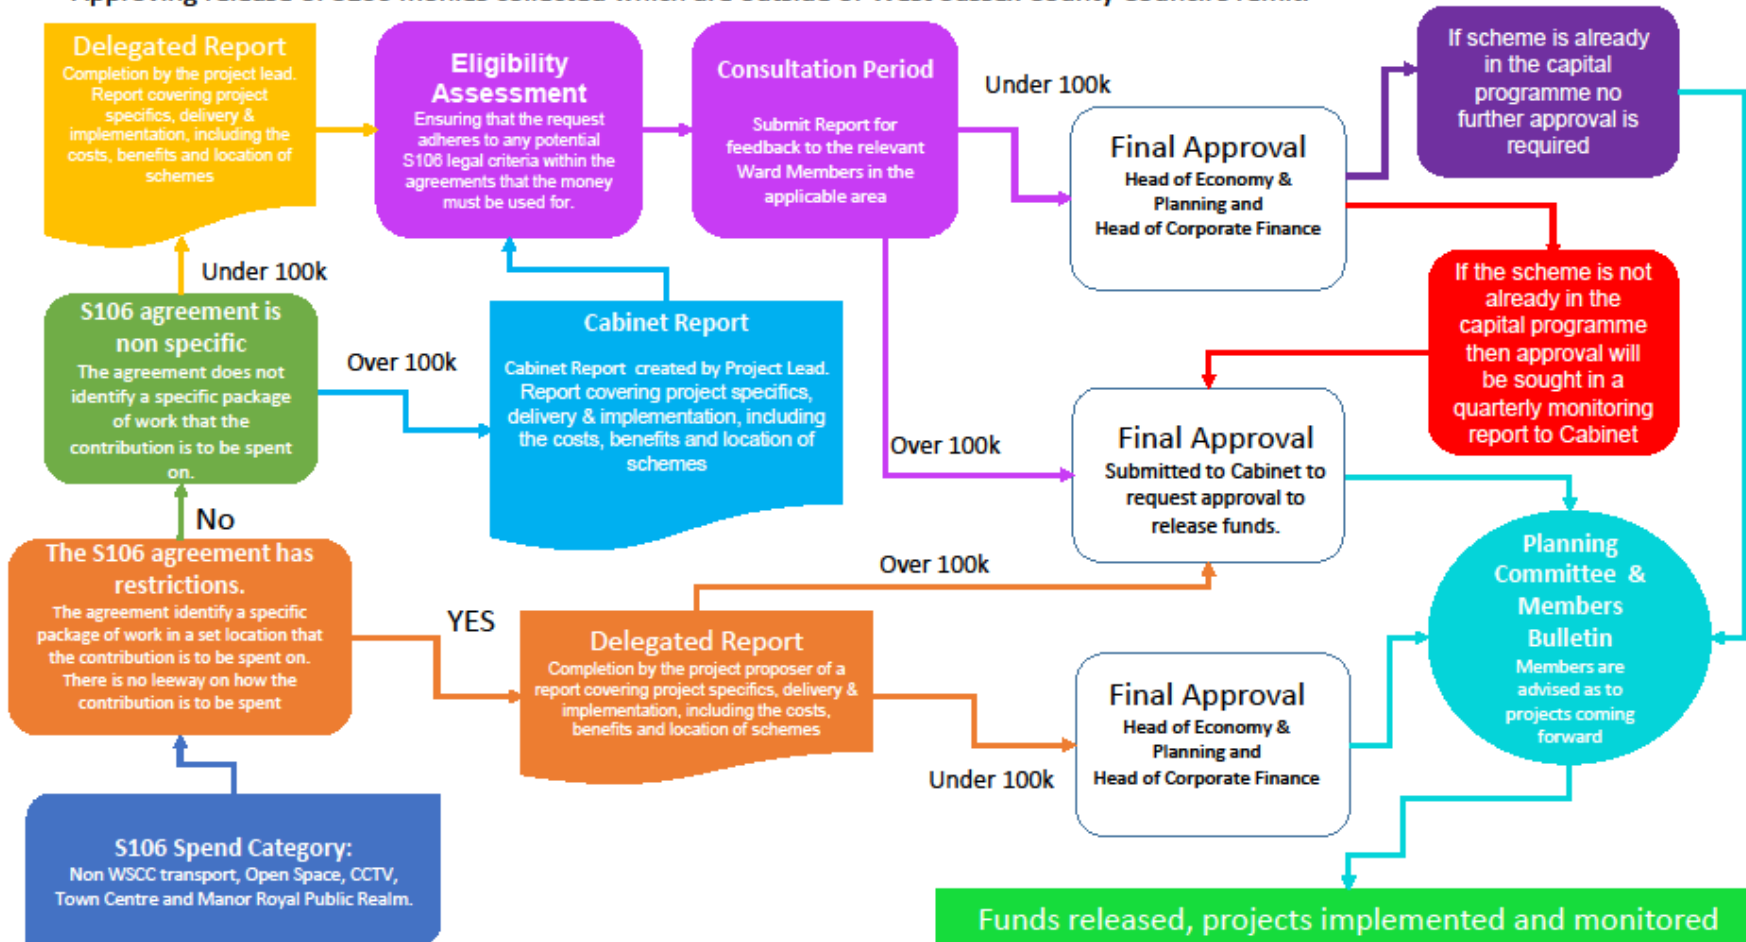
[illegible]

Delegated Report
Completion by the project lead. Report covering project specifics, delivery & implementation, including the costs, benefits and location of schemes

Eligibility Assessment
Ensuring that the request adheres to any potential S106 legal criteria within the agreements that the money must be used for.

Consultation Period
Submit Report for feedback to the relevant Ward Members in the applicable area

Under 100k

Final Approval
Head of Economy & Planning and Head of Corporate Finance

If scheme is already in the capital programme no further approval is required

If the scheme is not already in the capital programme then approval will be sought in a quarterly monitoring report to Cabinet

Under 100k

S106 agreement is non specific
The agreement does not identify a specific package of work that the contribution is to be spent on.

Over 100k

Cabinet Report
Cabinet Report created by Project Lead. Report covering project specifics, delivery & implementation, including the costs, benefits and location of schemes

Over 100k

Final Approval
Submitted to Cabinet to request approval to release funds.

No

The S106 agreement has restrictions.
The agreement identify a specific package of work in a set location that the contribution is to be spent on. There is no leeway on how the contribution is to be spent

Over 100k

YES

Delegated Report
Completion by the project proposer of a report covering project specifics, delivery & implementation, including the costs, benefits and location of schemes

Planning Committee & Members Bulletin
Members are advised as to projects coming forward

Final Approval
Head of Economy & Planning and Head of Corporate Finance

Under 100k

S106 Spend Category:
Non WSCC transport, Open Space, CCTV, Town Centre and Manor Royal Public Realm.

Funds released, projects implemented and monitored